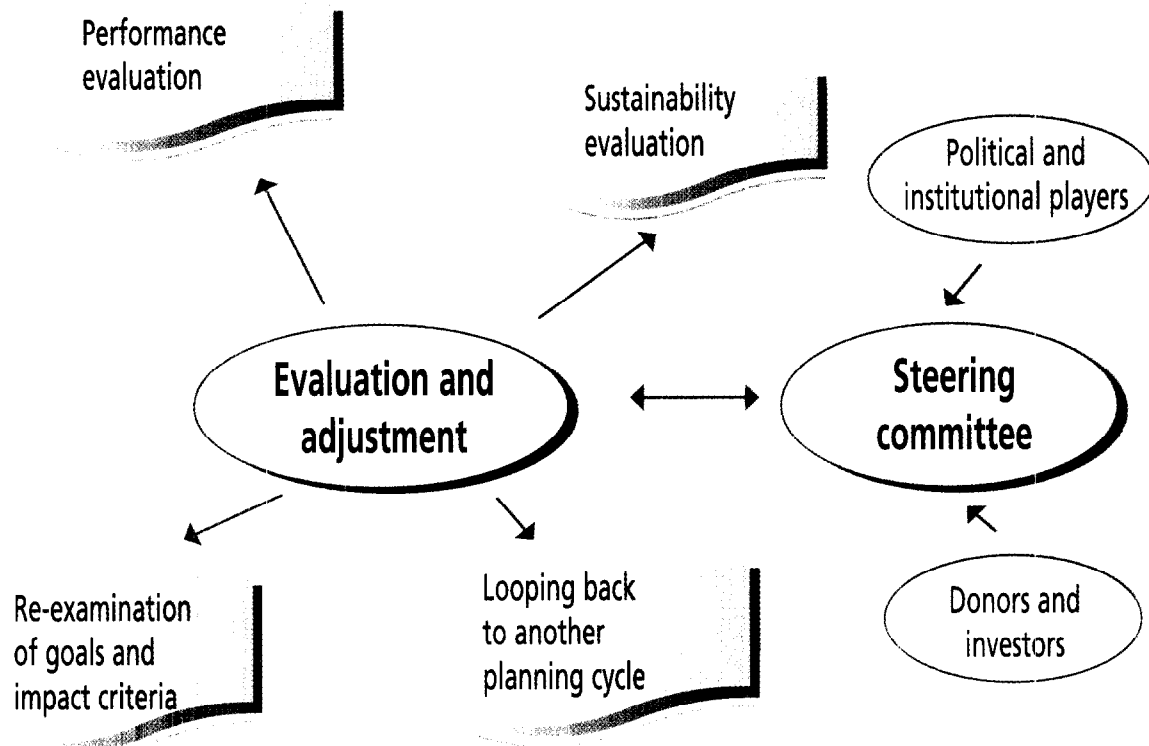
Performance evaluation

Sustainability evaluation

Political and institutional players

Evaluation and adjustment

Steering committee

Re-examination of goals and impact criteria

Looping back to another planning cycle

Donors and investors